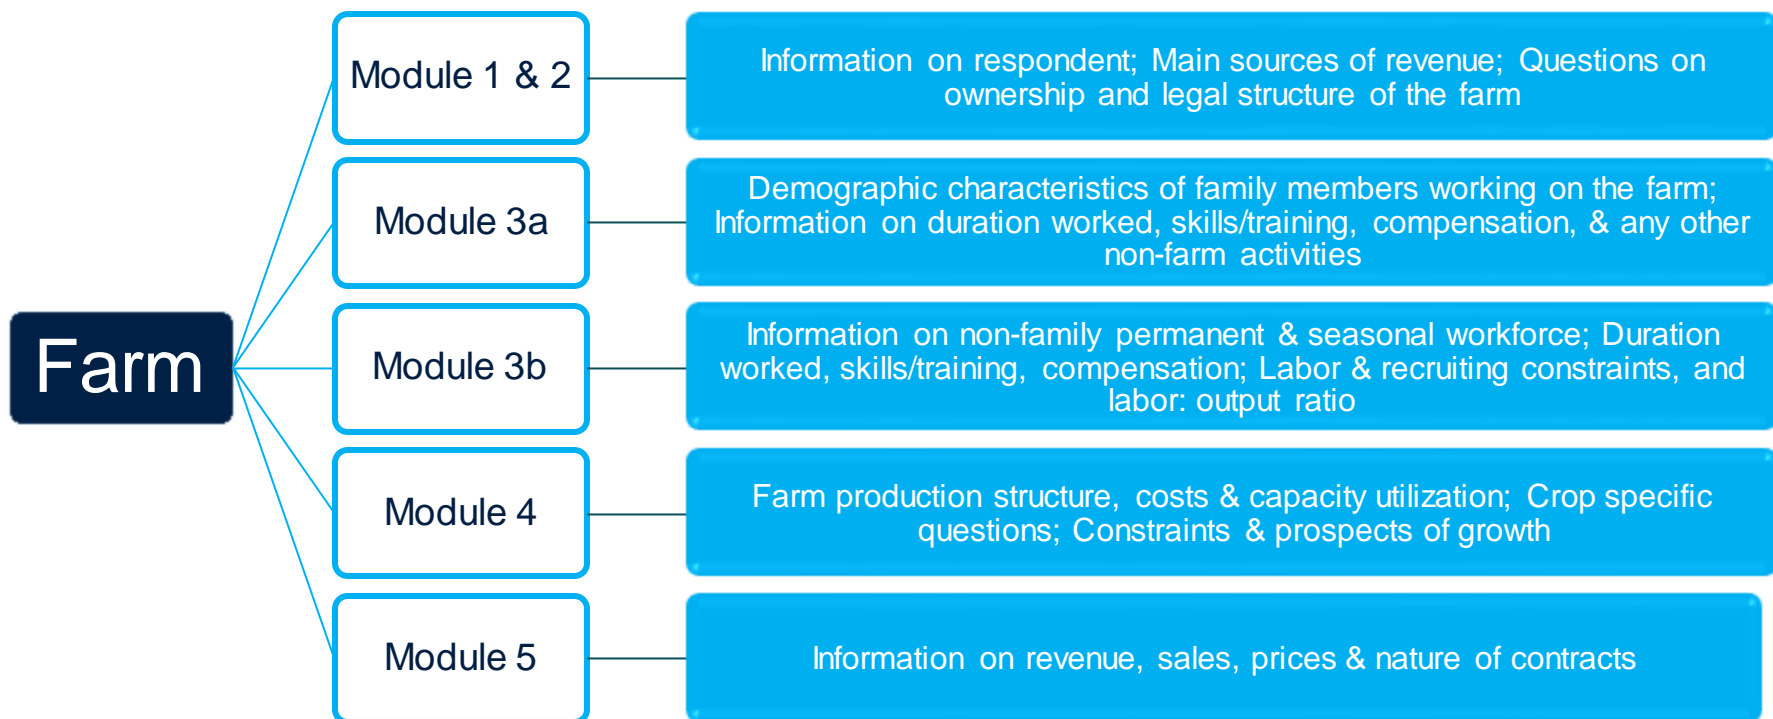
Farm

Module 1 & 2

Information on respondent; Main sources of revenue; Questions on ownership and legal structure of the farm

Module 3a

Demographic characteristics of family members working on the farm; Information on duration worked, skills/training, compensation, & any other non-farm activities

Module 3b

Information on non-family permanent & seasonal workforce; Duration worked, skills/training, compensation; Labor & recruiting constraints, and labor: output ratio

Module 4

Farm production structure, costs & capacity utilization; Crop specific questions; Constraints & prospects of growth

Module 5

Information on revenue, sales, prices & nature of contracts